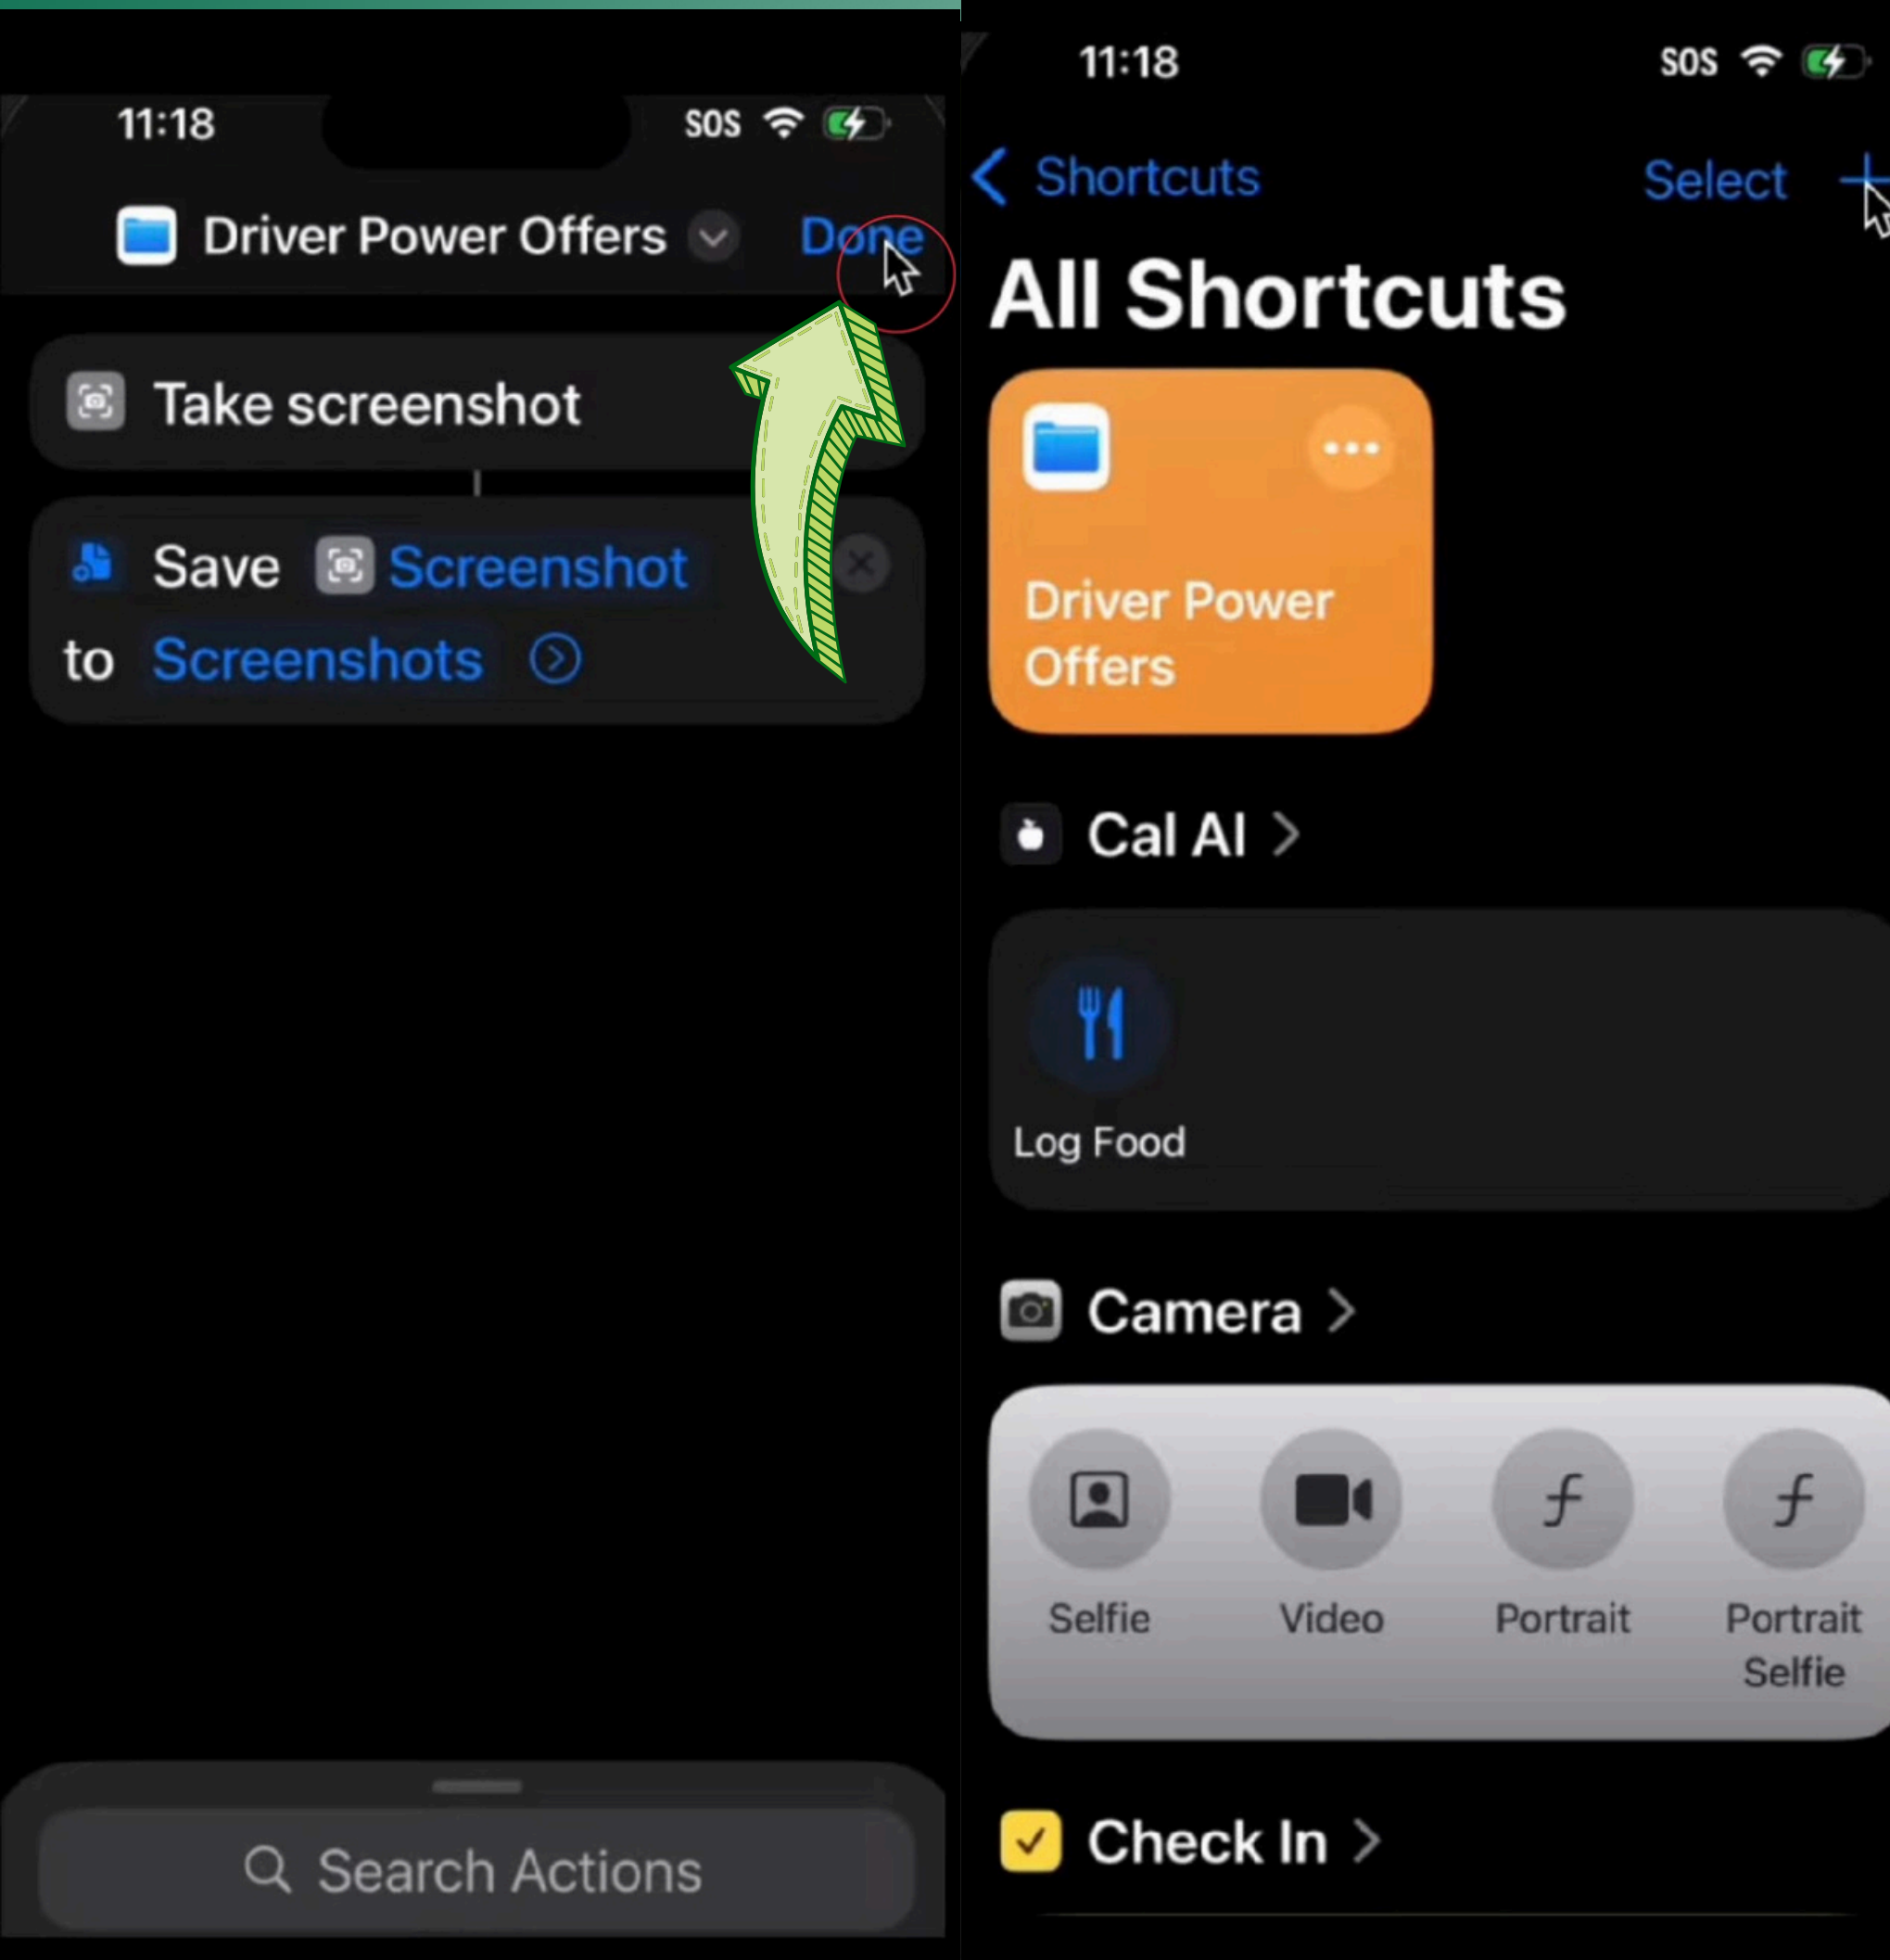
11:18 SOS

Driver Power Offers Done

Take screenshot

Save Screenshot to Screenshots

Search Actions

11:18 SOS

Shortcuts Select +

All Shortcuts

Driver Power Offers

Cal AI >

Log Food

Camera >

Selfie

Video

Portrait

Portrait Selfie

Check In >